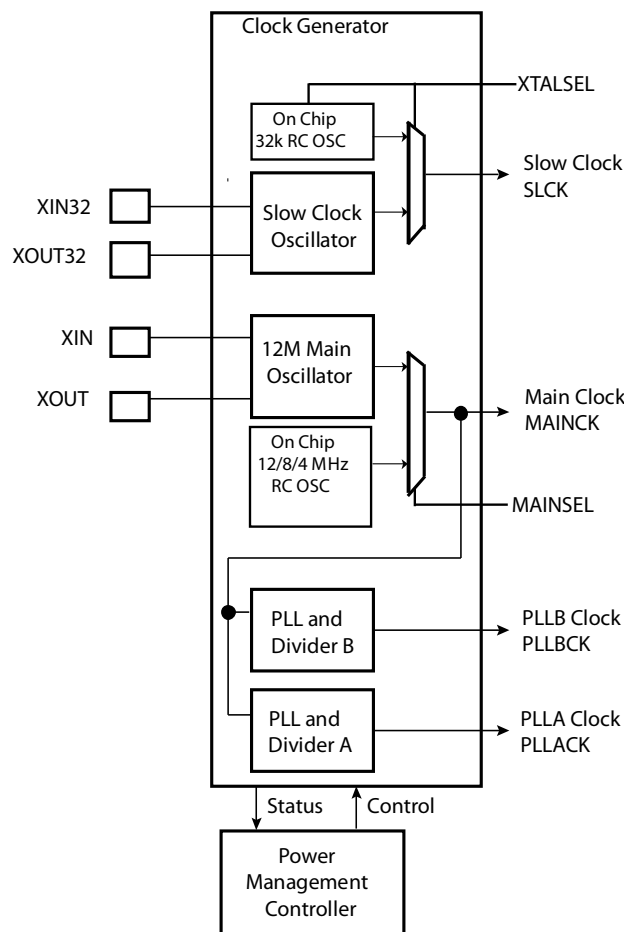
Clock Generator

XTALSEL

On Chip
32k RC OSC

Slow Clock
SLCK

XIN32

XOUT32

Slow Clock
Oscillator

XIN

XOUT

12M Main
Oscillator

Main Clock
MAINCK

On Chip
12/8/4 MHz
RC OSC

MAINSEL

PLL and
Divider B

PLLB Clock
PLLBCK

PLL and
Divider A

PLLA Clock
PLLACK

Status

Control

Power
Management
Controller